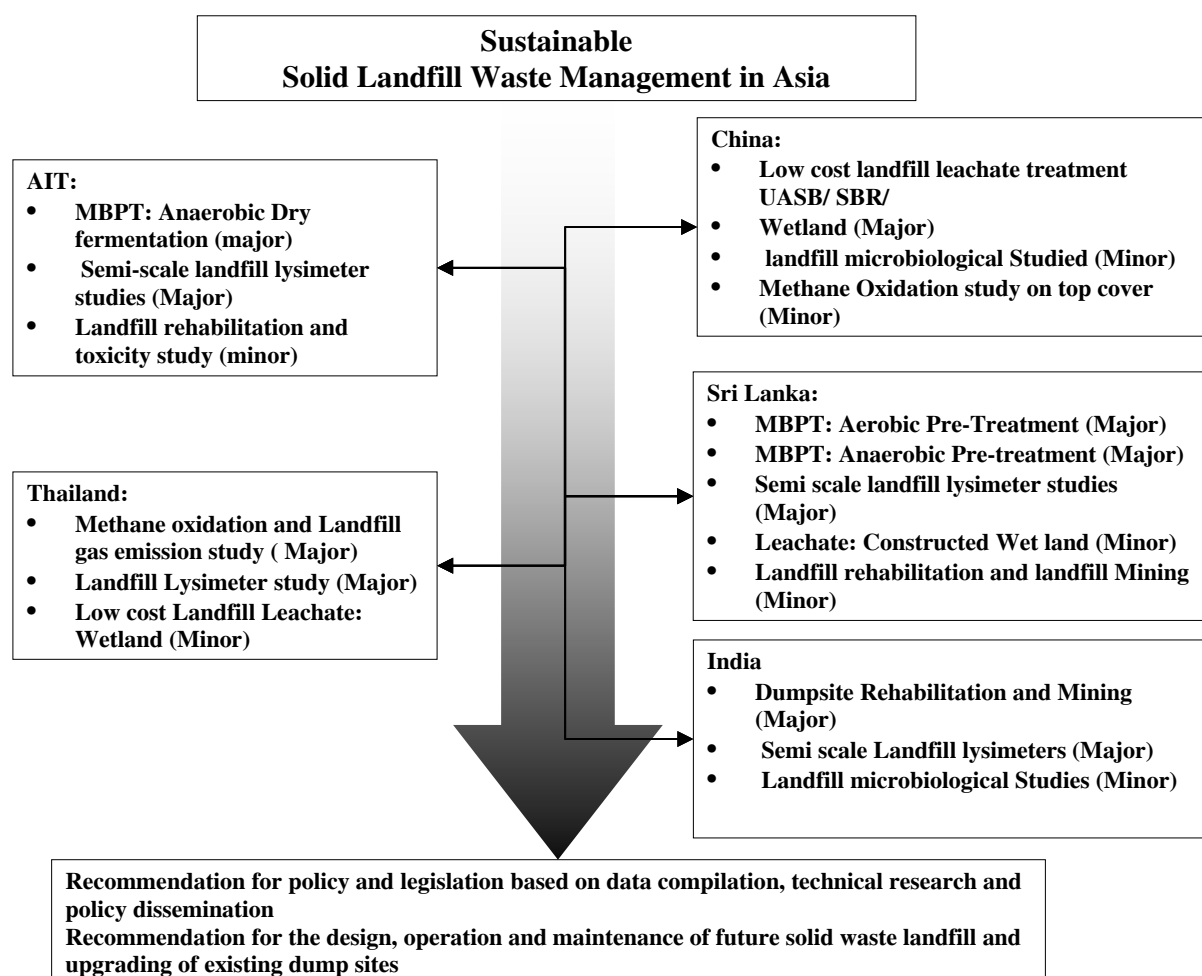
Sustainable
Solid Landfill Waste Management in Asia

China:
• Low cost landfill leachate treatment UASB/ SBR/
• Wetland (Major)
• landfill microbiological Studied (Minor)
• Methane Oxidation study on top cover (Minor)

AIT:
• MBPT: Anaerobic Dry fermentation (major)
• Semi-scale landfill lysimeter studies (Major)
• Landfill rehabilitation and toxicity study (minor)

Sri Lanka:
• MBPT: Aerobic Pre-Treatment (Major)
• MBPT: Anaerobic Pre-treatment (Major)
• Semi scale landfill lysimeter studies (Major)
• Leachate: Constructed Wet land (Minor)
• Landfill rehabilitation and landfill Mining (Minor)

Thailand:
• Methane oxidation and Landfill gas emission study ( Major)
• Landfill Lysimeter study (Major)
• Low cost Landfill Leachate: Wetland (Minor)

India
• Dumpsite Rehabilitation and Mining (Major)
• Semi scale Landfill lysimeters (Major)
• Landfill microbiological Studies (Minor)

Recommendation for policy and legislation based on data compilation, technical research and policy dissemination
Recommendation for the design, operation and maintenance of future solid waste landfill and upgrading of existing dump sites